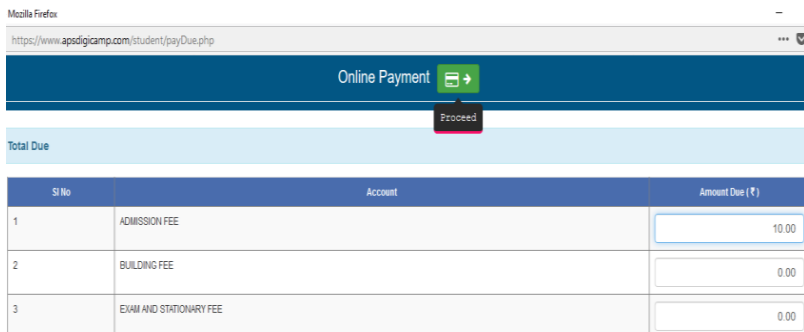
Mozilla Firefox

–

https://www.apsdigicamp.com/student/payDue.php

···

Online Payment

Proceed

Total Due

| Sl No | Account | Amount Due (₹) |
|---|---|---|
| 1 | ADMISSION FEE | 10.00 |
| 2 | BUILDING FEE | 0.00 |
| 3 | EXAM AND STATIONARY FEE | 0.00 |